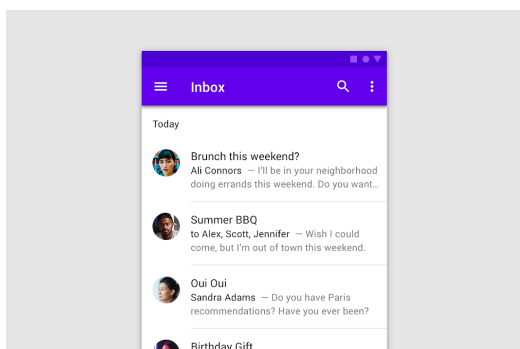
Inbox

Today

Brunch this weekend?
Ali Connors — I'll be in your neighborhood doing errands this weekend. Do you want...

Summer BBQ
to Alex, Scott, Jennifer — Wish I could come, but I'm out of town this weekend.

Oui Oui
Sandra Adams — Do you have Paris recommendations? Have you ever been?

Birthday Gift